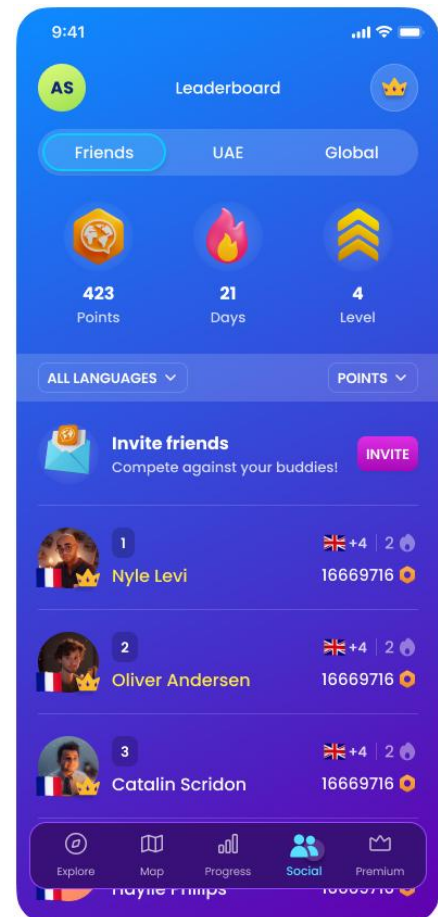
9:41

AS

Leaderboard

Friends

UAE

Global

423
Points

21
Days

4
Level

ALL LANGUAGES

POINTS

Invite friends
Compete against your buddies!

INVITE

1
Nyle Levi
+4 | 2
16669716

2
Oliver Andersen
+4 | 2
16669716

3
Catalin Scridon
+4 | 2
16669716

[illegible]
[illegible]

Explore

Map

Progress

Social

Premium